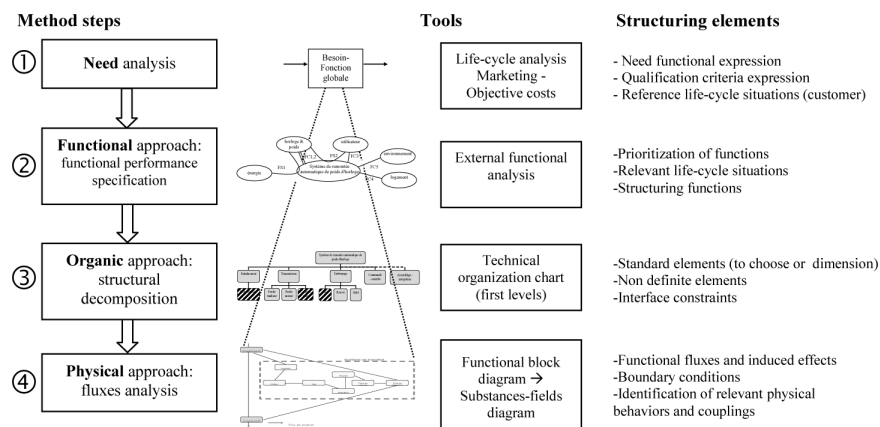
Method steps

Tools

Structuring elements

①
Need analysis

Besoin-Fonction globale

Life-cycle analysis Marketing - Objective costs

- Need functional expression
- Qualification criteria expression
- Reference life-cycle situations (customer)

②
Functional approach: functional performance specification

horloge & poids
utilisateur
environnement
énergie
FS1
FC1,2
FS2
FC3
FC5
Systèmes du remontée automatique du poids d'horloge
Segments

External functional analysis

-Prioritization of functions
-Relevant life-cycle situations
-Structuring functions

③
Organic approach: structural decomposition

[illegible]

Technical organization chart (first levels)

-Standard elements (to choose or dimension)
-Non definite elements
-Interface constraints

④
Physical approach: fluxes analysis

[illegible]

Functional block diagram → Substances-fields diagram

-Functional fluxes and induced effects
-Boundary conditions
-Identification of relevant physical behaviors and couplings